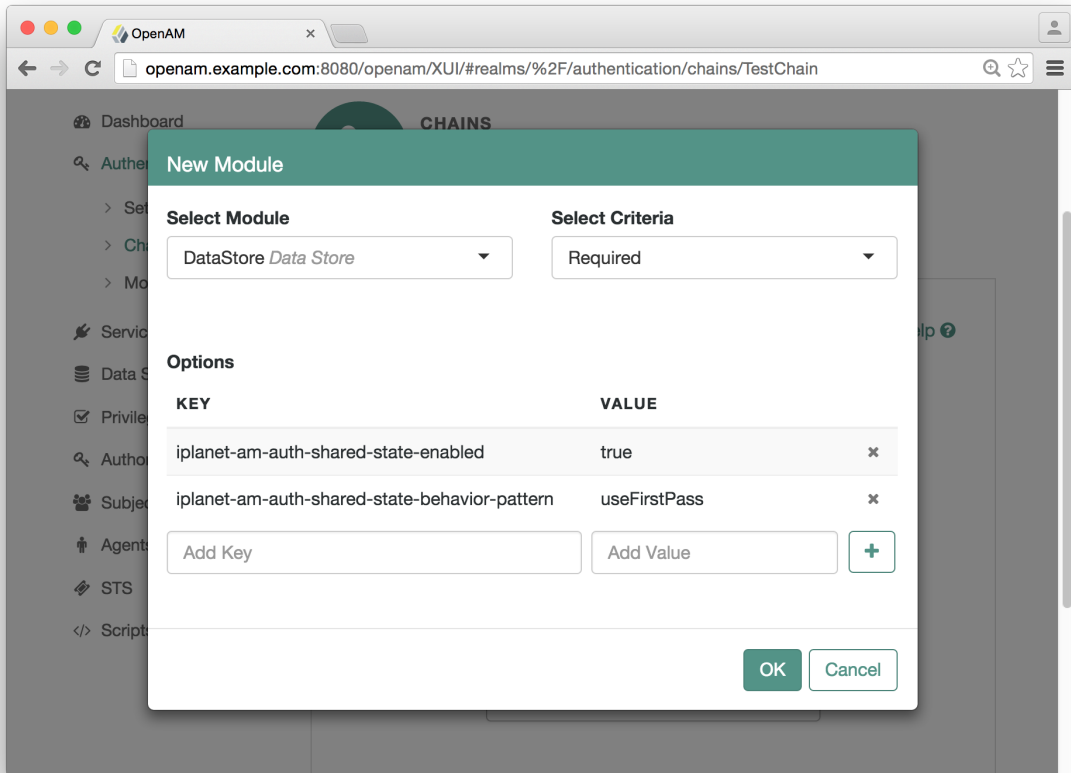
OpenAM

openam.example.com:8080/openam/XUI/#realms/%2F/authentication/chains/TestChain

Dashboard

Authe

Set

Cha

Mo

Servic

Data S

Privile

Author

Subje

Agents

STS

Scripts

CHAINS

elp

New Module

Select Module

DataStore *Data Store*

Select Criteria

Required

Options

| KEY | VALUE | |
|---|---|---|
| iplanet-am-auth-shared-state-enabled | true | ✖ |
| iplanet-am-auth-shared-state-behavior-pattern | useFirstPass | ✖ |

Add Key

Add Value

+

OK

Cancel